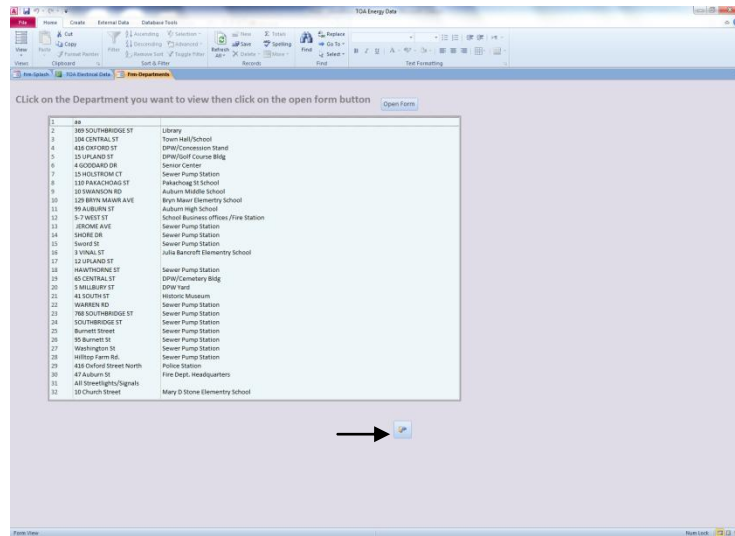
TOA Energy Data

File Home Create External Data Database Tools

View Paste Cut Copy Format Painter Filter Ascending Descending Remove Sort Selection Advanced Toggle Filter Refresh All New Save Delete Totals Spelling More Find Replace Go To Select

Views Clipboard Sort & Filter Records Find Text Formatting

frm-Splash TOA Electrical Data frm-Departments

CLick on the Department you want to view then click on the open form button

Open Form

| 1 | 40 | |
|---|---|---|
| 2 | 369 SOUTHBRIDGE ST | Library |
| 3 | 104 CENTRAL ST | Town Hall/School |
| 4 | 416 OXFORD ST | DPW/Concession Stand |
| 5 | 15 UPLAND ST | DPW/Golf Course Bldg |
| 6 | 4 GODDARD DR | Senior Center |
| 7 | 15 HOLSTROM CT | Sewer Pump Station |
| 8 | 110 PAKACHOAG ST | Pakachoag St School |
| 9 | 10 SWANSON RD | Auburn Middle School |
| 10 | 129 BRYN MAWR AVE | Bryn Mawr Elemertry School |
| 11 | 99 AUBURN ST | Auburn High School |
| 12 | 5-7 WEST ST | School Business offices /Fire Station |
| 13 | JEROME AVE | Sewer Pump Station |
| 14 | SHORE DR | Sewer Pump Station |
| 15 | Sword St | Sewer Pump Station |
| 16 | 3 VINAL ST | Julia Bancroft Elementry School |
| 17 | 12 UPLAND ST | |
| 18 | HAWTHORNE ST | Sewer Pump Station |
| 19 | 65 CENTRAL ST | DPW/Cemetery Bldg |
| 20 | 5 MILLBURY ST | DPW Yard |
| 21 | 41 SOUTH ST | Historic Museum |
| 22 | WARREN RD | Sewer Pump Station |
| 23 | 768 SOUTHBRIDGE ST | Sewer Pump Station |
| 24 | SOUTHBRIDGE ST | Sewer Pump Station |
| 25 | Burnett Street | Sewer Pump Station |
| 26 | 95 Burnett St | Sewer Pump Station |
| 27 | Washington St | Sewer Pump Station |
| 28 | Hilltop Farm Rd. | Sewer Pump Station |
| 29 | 416 Oxford Street North | Police Station |
| 30 | 47 Auburn St | Fire Dept. Headquarters |
| 31 | All Streetlights/Signals | |
| 32 | 10 Church Street | Mary D Stone Elementry School |

Form View Num Lock